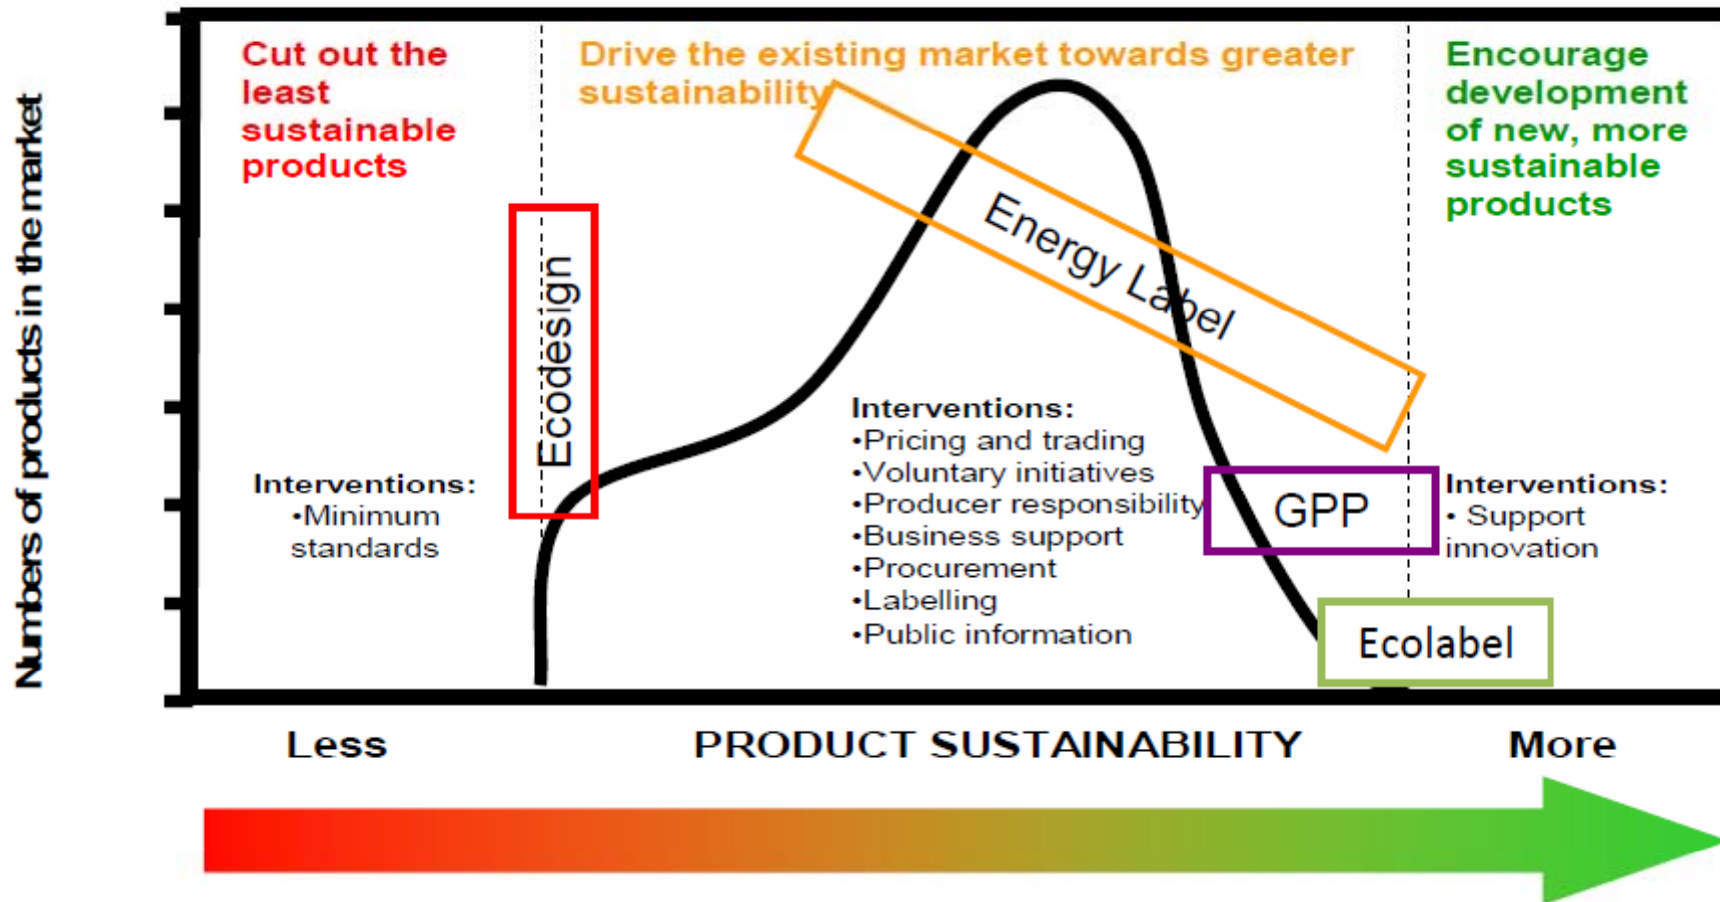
Numbers of products in the market

Cut out the least sustainable products

Drive the existing market towards greater sustainability

Encourage development of new, more sustainable products

Ecodesign

Energy Label

Interventions:
•Minimum standards

Interventions:
•Pricing and trading
•Voluntary initiatives
•Producer responsibility
•Business support
•Procurement
•Labelling
•Public information

GPP

Interventions:
• Support innovation

Ecolabel

Less

PRODUCT SUSTAINABILITY

More